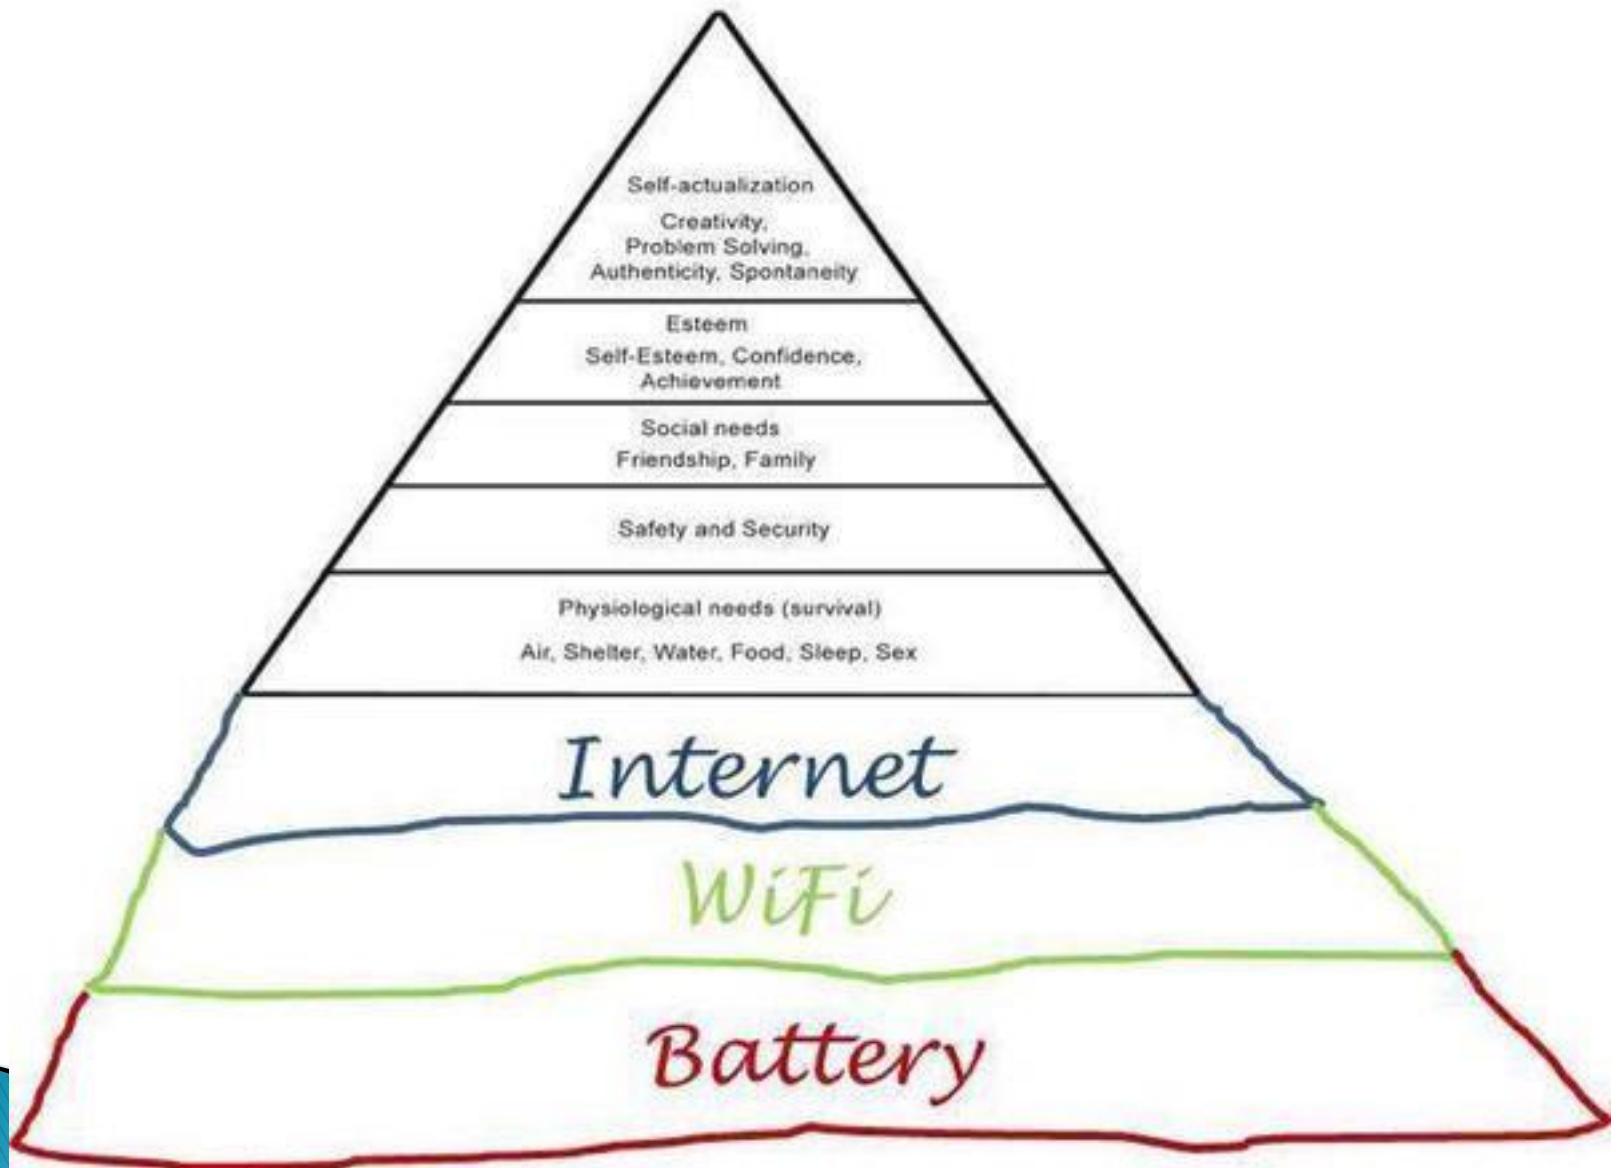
Self-actualization
Creativity, Problem Solving, Authenticity, Spontaneity

Esteem
Self-Esteem, Confidence, Achievement

Social needs
Friendship, Family

Safety and Security

Physiological needs (survival)
Air, Shelter, Water, Food, Sleep, Sex

Internet

WiFi

Battery